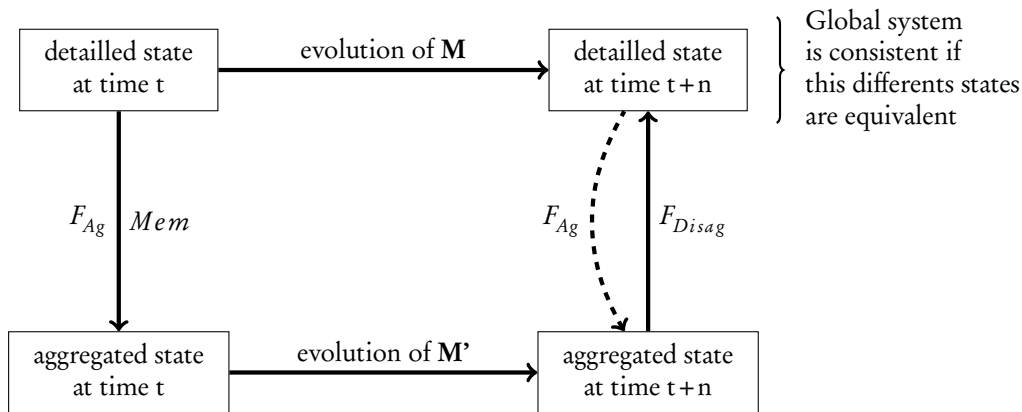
detailled state at time t

evolution of **M**

detailled state at time t + n

Global system is consistent if this differents states are equivalent

$F_{Ag}$ $Mem$

$F_{Ag}$

$F_{Disag}$

aggregated state at time t

evolution of **M'**

aggregated state at time t + n